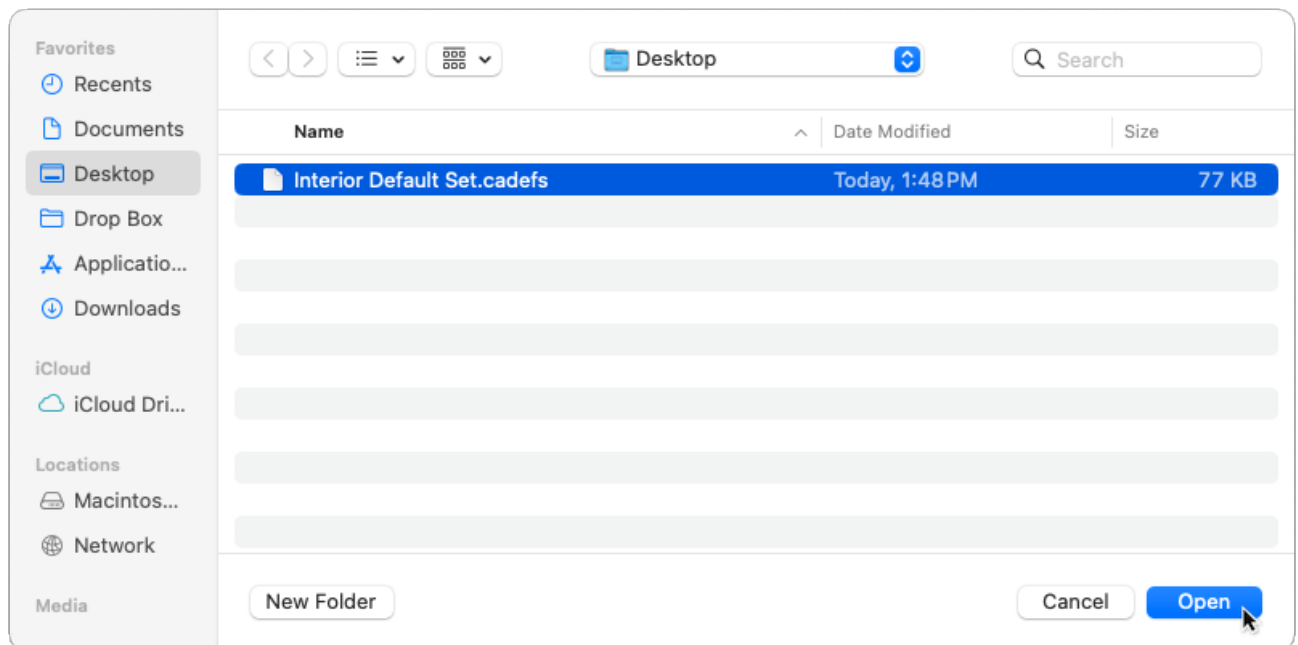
Favorites
Recents
Documents
Desktop
Drop Box
Applicatio...
Downloads

iCloud
iCloud Dri...

Locations
Macintos...
Network

Media

Desktop

Search

| Name | Date Modified | Size |
|---|---|---|
| Interior Default Set.cadefs | Today, 1:48 PM | 77 KB |

New Folder

Cancel

Open